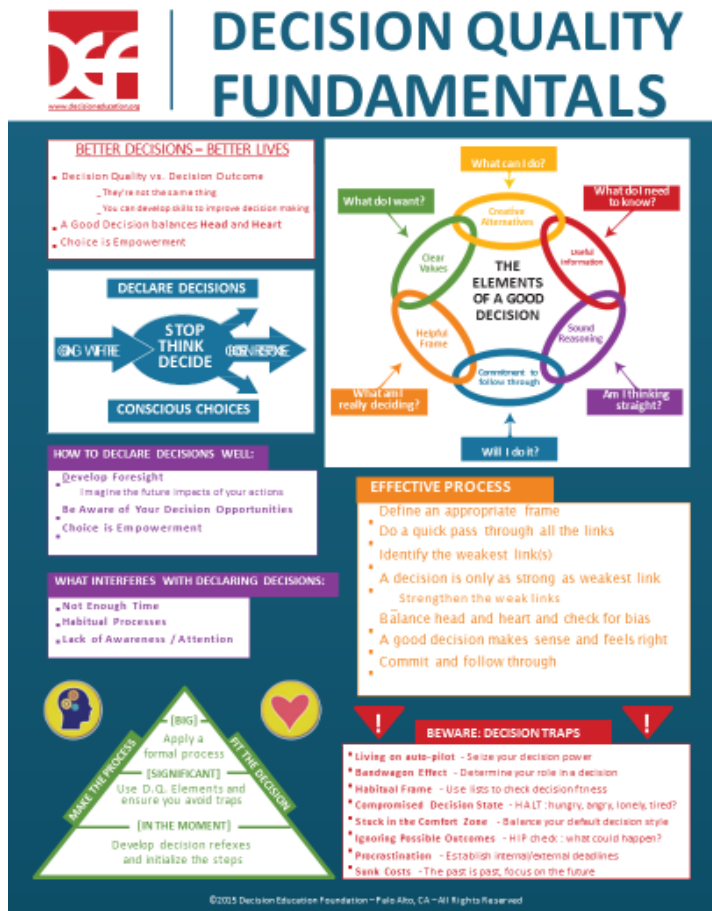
www.decisioneducation.org

DECISION QUALITY FUNDAMENTALS

BETTER DECISIONS = BETTER LIVES

Decision Quality vs. Decision Outcome
They're not the same thing
You can develop skills to improve decision making
A Good Decision balances Head and Heart
Choice is Empowerment

DECLARE DECISIONS

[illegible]
STOP THINK DECIDE
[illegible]

CONSCIOUS CHOICES

What can I do?
What do I want?
What do I need to know?
Creative Alternatives
Clear Values
Useful Information
THE ELEMENTS OF A GOOD DECISION
Helpful Frame
Sound Reasoning
Commitment to follow through
What am I really deciding?
Am I thinking straight?
Will I do it?

HOW TO DECLARE DECISIONS WELL:

Develop Foresight
Imagine the future impacts of your actions
Be Aware of Your Decision Opportunities
Choice is Empowerment

EFFECTIVE PROCESS

Define an appropriate frame
Do a quick pass through all the links
Identify the weakest link(s)
A decision is only as strong as weakest link
Strengthen the weak links
Balance head and heart and check for bias
A good decision makes sense and feels right
Commit and follow through

WHAT INTERFERES WITH DECLARING DECISIONS:

Not Enough Time
Habitual Processes
Lack of Awareness / Attention

MAKE THE PROCESS
FIT THE DECISION
[BIG]
Apply a formal process
[SIGNIFICANT]
Use D.Q. Elements and ensure you avoid traps
[IN THE MOMENT]
Develop decision refexes and initialize the steps

BEWARE: DECISION TRAPS

Living on auto-pilot - Seize your decision power
Bandwagon Effect - Determine your role in a decision
Habitual Frame - Use lists to check decision fitness
Compromised Decision State - HALT: hungry, angry, lonely, tired?
Stuck in the Comfort Zone - Balance your default decision style
Ignoring Possible Outcomes - HIP check: what could happen?
Procrastination - Establish internal/external deadlines
Sunk Costs - The past is past, focus on the future

©2015 Decision Education Foundation ~ Palo Alto, CA ~ All Rights Reserved